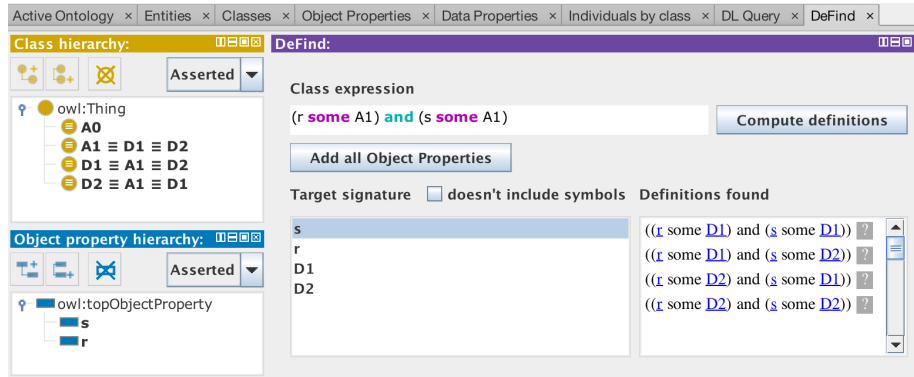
Active Ontology × Entities × Classes × Object Properties × Data Properties × Individuals by class × DL Query × DeFind ×

Class hierarchy:

Asserted

owl:Thing
A0
A1 ≡ D1 ≡ D2
D1 ≡ A1 ≡ D2
D2 ≡ A1 ≡ D1

Object property hierarchy:

Asserted

owl:topObjectProperty
s
r

DeFind:

Class expression

(r some A1) and (s some A1)

Compute definitions

Add all Object Properties

Target signature doesn't include symbols

s
r
D1
D2

Definitions found

((r some D1) and (s some D1)) ?
((r some D1) and (s some D2)) ?
((r some D2) and (s some D1)) ?
((r some D2) and (s some D2)) ?